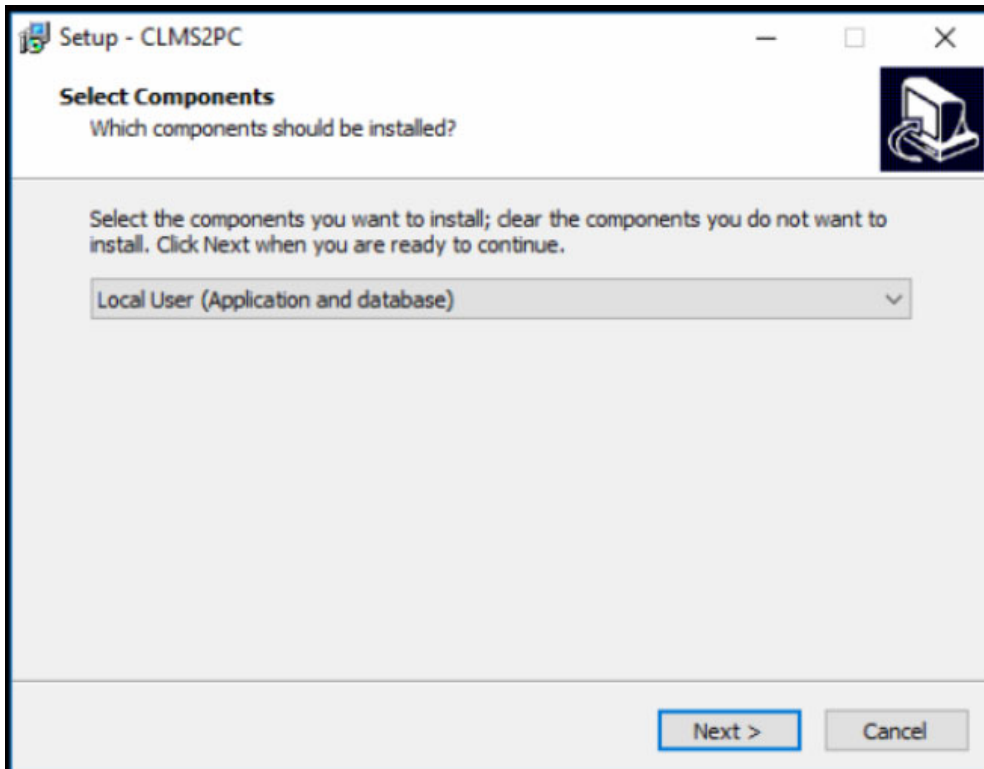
Setup - CLMS2PC

Select Components
Which components should be installed?

Select the components you want to install; clear the components you do not want to install. Click Next when you are ready to continue.

Local User (Application and database)

Next >
Cancel